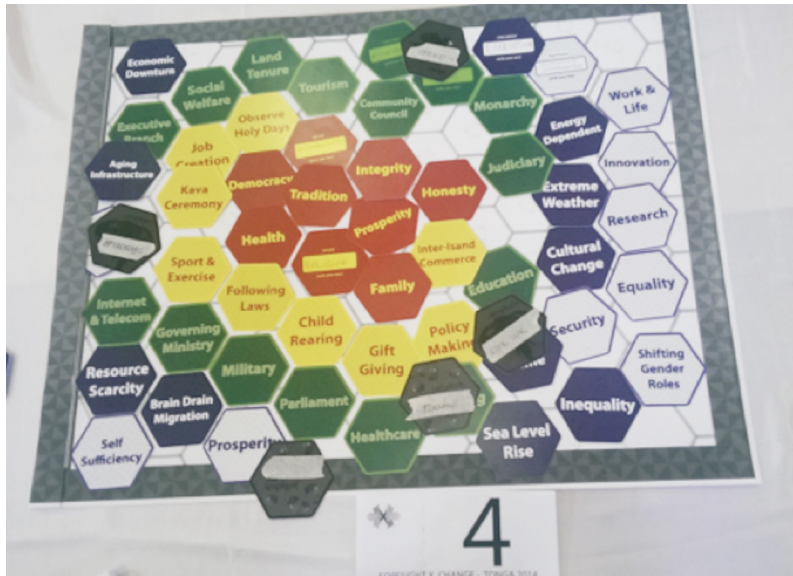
Economic Downturn

Land Tenure

Social Welfare

Tourism

Community Council

Monarchy

Work & Life

Executive Branch

Observe Holy Days

Energy Dependent

Job Creation

Integrity

Innovation

Aging Infrastructure

Democracy

Tradition

Honesty

Judiciary

Kava Ceremony

Prosperity

Extreme Weather

Research

Health

Inter-Island Commerce

Cultural Change

Sport & Exercise

Family

Education

Equality

Following Laws

Internet & Telecom

Governing Ministry

Child Rearing

Policy Making

Security

Resource Scarcity

Gift Giving

Shifting Gender Roles

Military

Brain Drain Migration

Parliament

Inequality

Self Sufficiency

Prosperity

Healthcare

Sea Level Rise

4

FORESIGHT X CHANGE - TONGA 2014